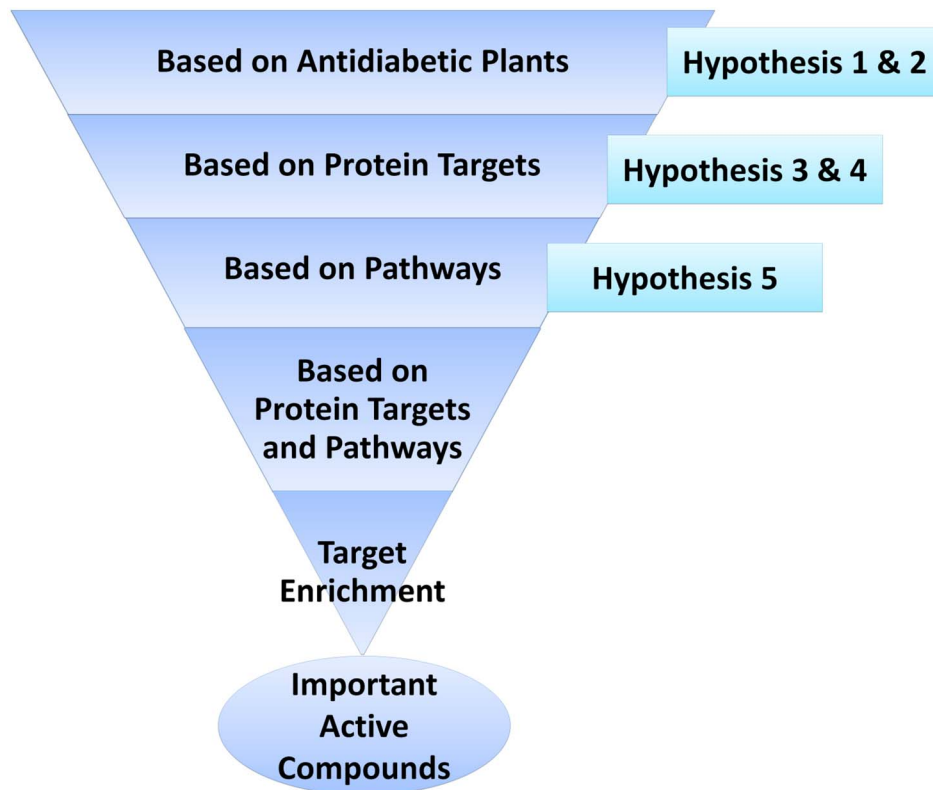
Based on Antidiabetic Plants

Hypothesis 1 & 2

Based on Protein Targets

Hypothesis 3 & 4

Based on Pathways

Hypothesis 5

Based on Protein Targets and Pathways

Target Enrichment

Important Active Compounds